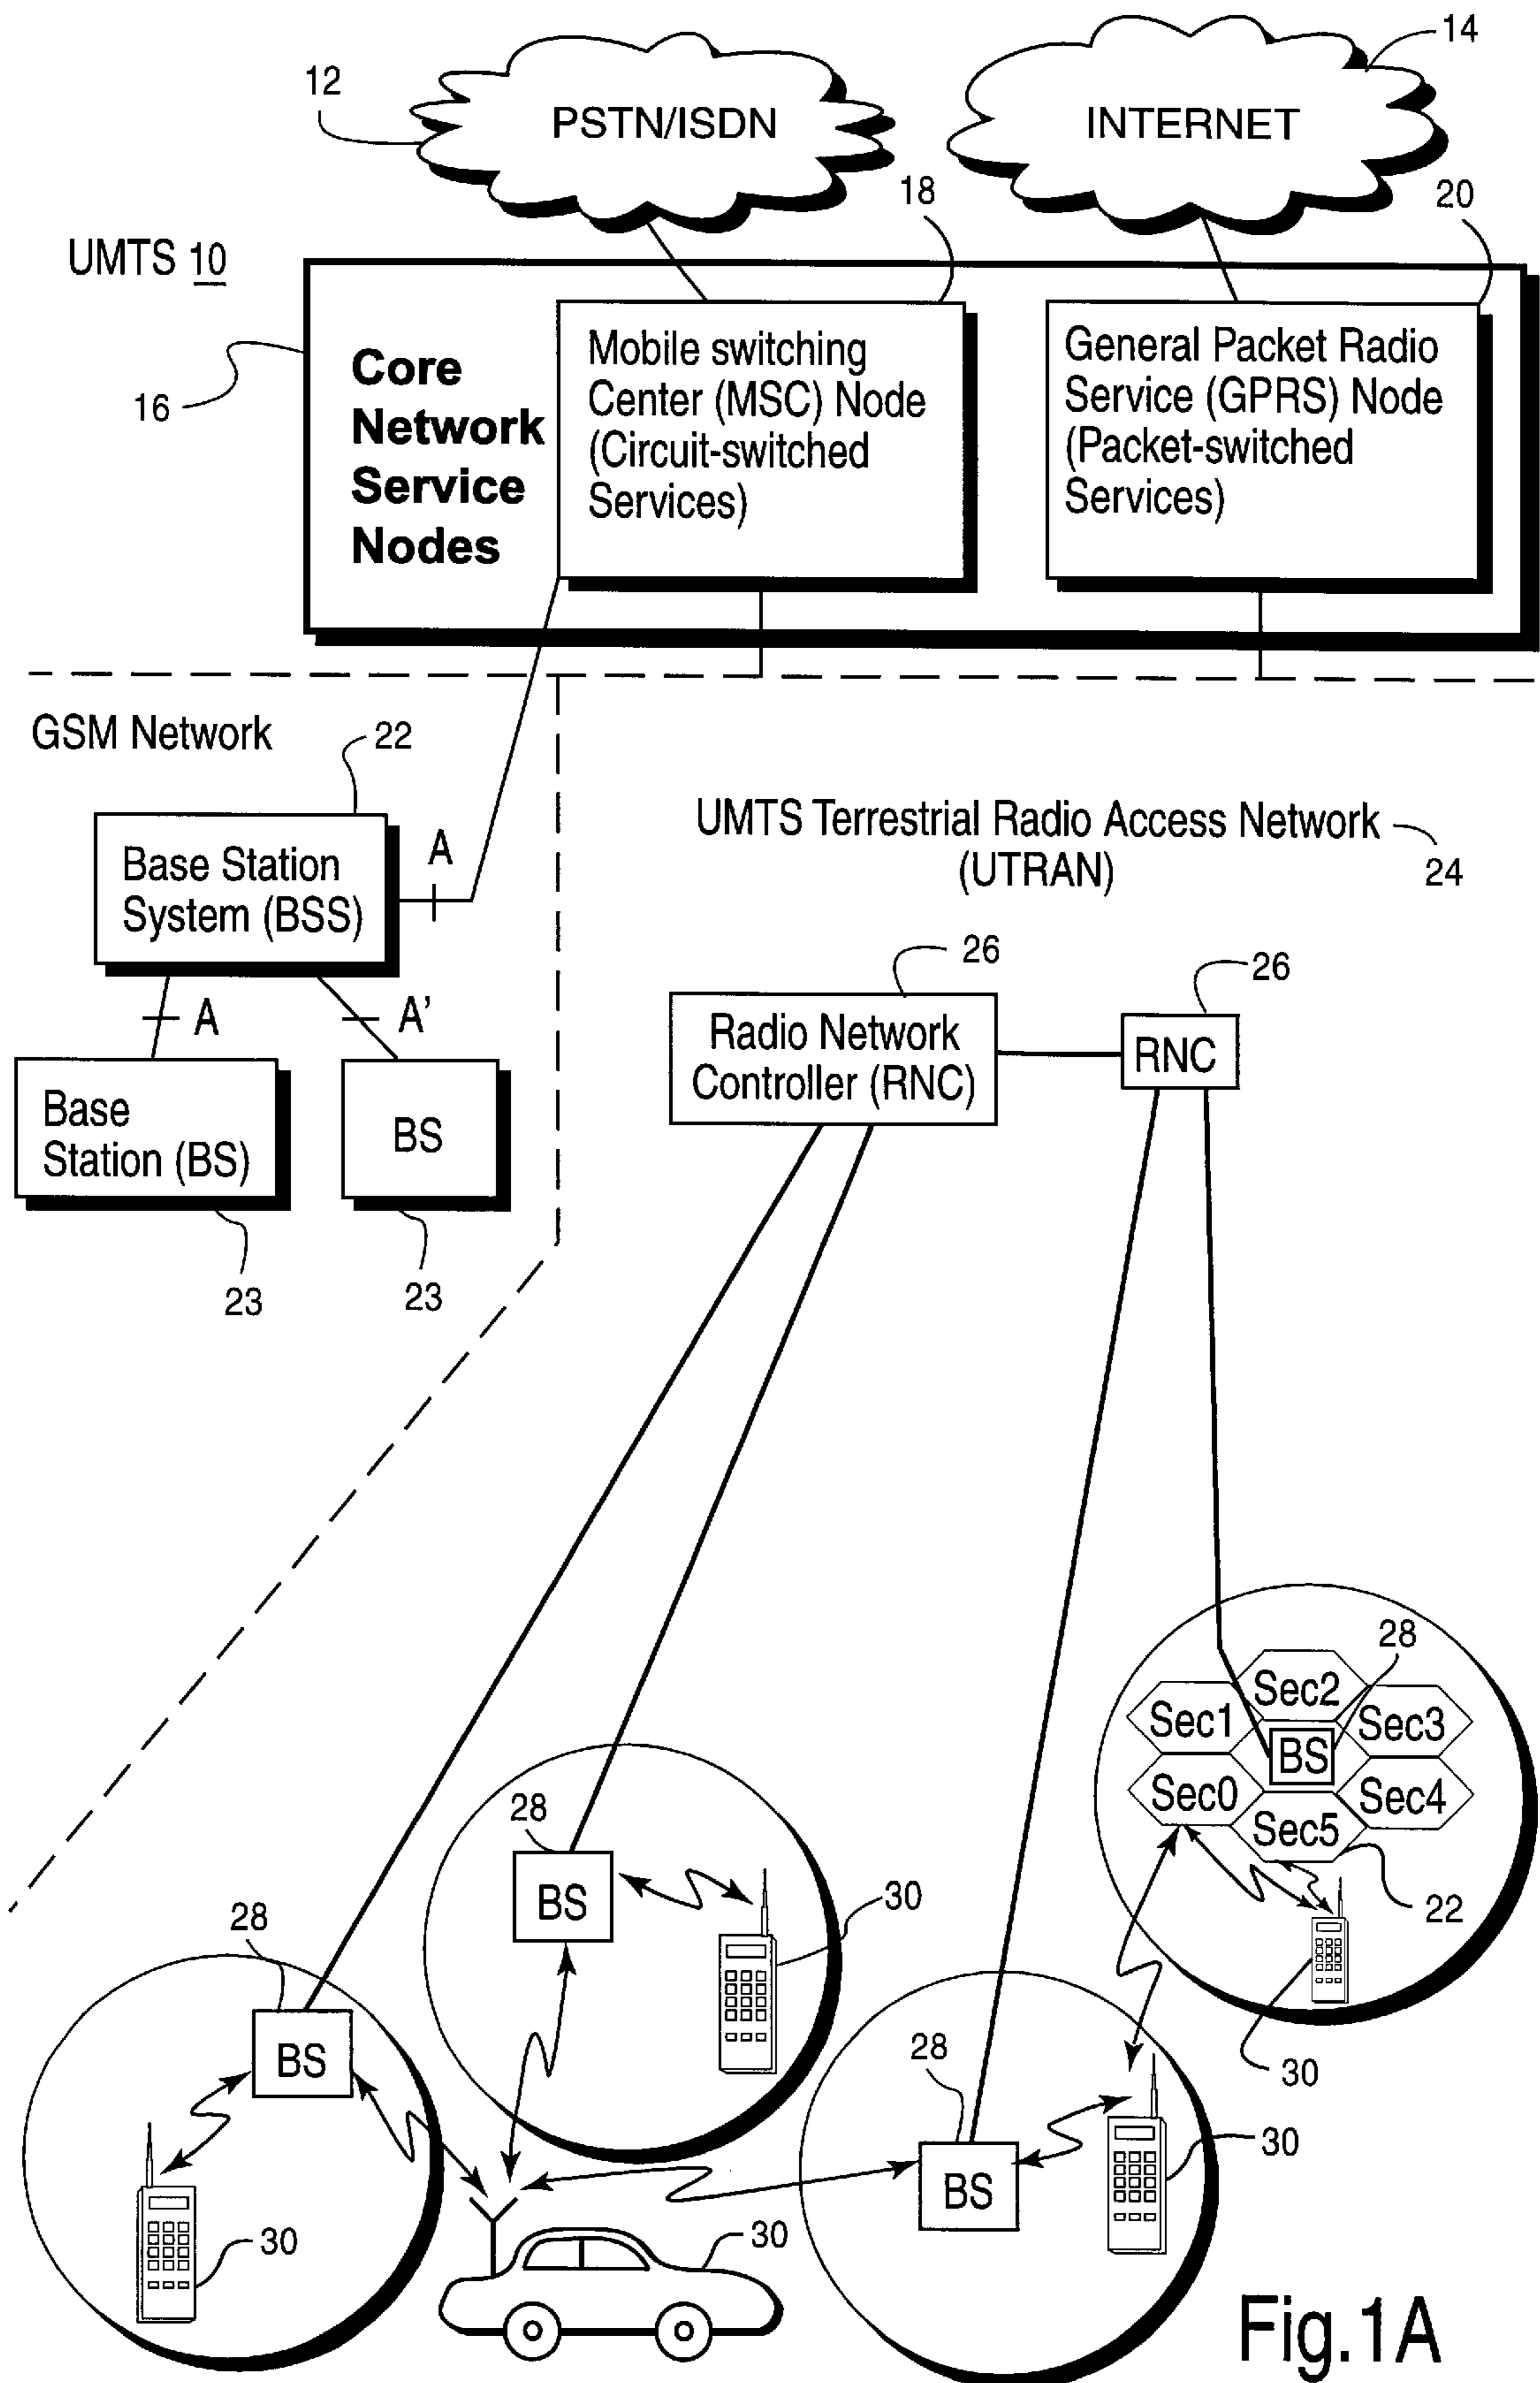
12
PSTN/ISDN
14
INTERNET
18
20
UMTS 10
16
Core Network Service Nodes
Mobile switching Center (MSC) Node (Circuit-switched Services)
General Packet Radio Service (GPRS) Node (Packet-switched Services)
GSM Network
22
Base Station System (BSS)
A
A
A'
Base Station (BS)
BS
23
23
UMTS Terrestrial Radio Access Network (UTRAN)
24
26
Radio Network Controller (RNC)
26
RNC
28
Sec2
Sec1
Sec3
BS
Sec0
Sec4
Sec5
22
30
28
BS
30
28
BS
30
28
BS
30
30
Fig.1A